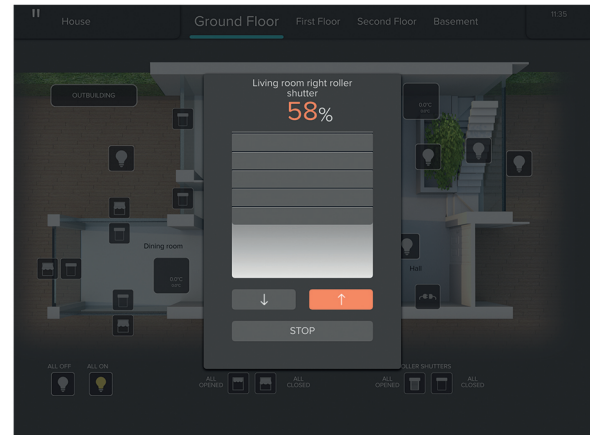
House

Ground Floor First Floor Second Floor Basement

11:35

OUTBUILDING

Living room right roller shutter

58%

↓ ↑

STOP

Dining room

0.0°C

0.0°C

Hall

ALL OFF ALL ON

ALL OPENED ALL CLOSED

LLER SHUTTERS

ALL OPENED ALL CLOSED